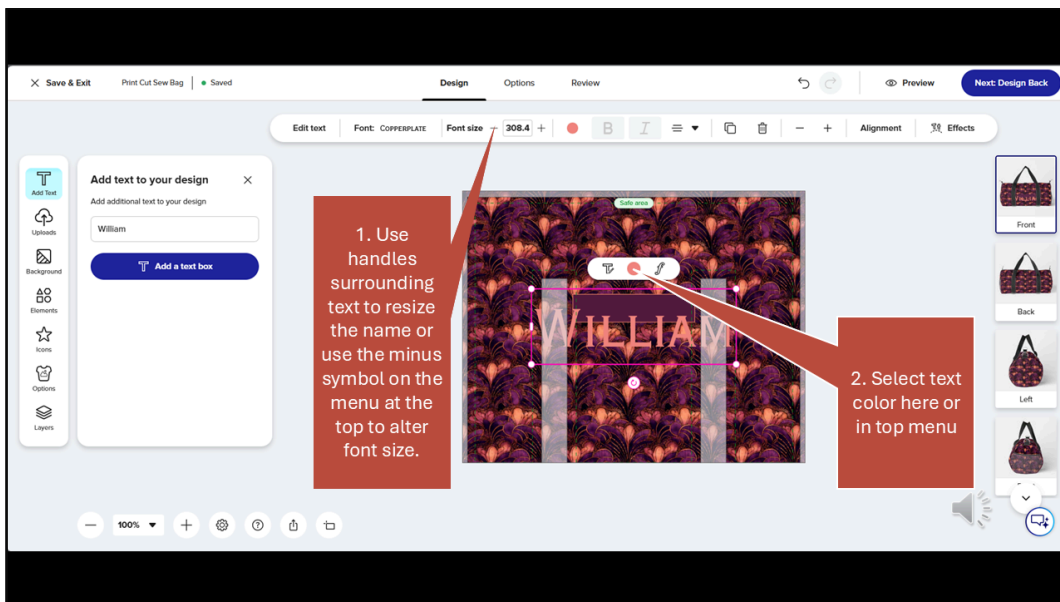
Save & Exit | Print Cut Sew Bag | Saved

Design | Options | Review

Preview | Next: Design Back

Edit text | Font: COPPERPLATE | Font size – 308.4 + | B | I | Alignment | Effects

Add Text
Uploads
Background
Elements
Icons
Options
Layers

Add text to your design
Add additional text to your design
William
Add a text box

Safe area

WILLIAM

1. Use handles surrounding text to resize the name or use the minus symbol on the menu at the top to alter font size.

2. Select text color here or in top menu

Front
Back
Left

100%